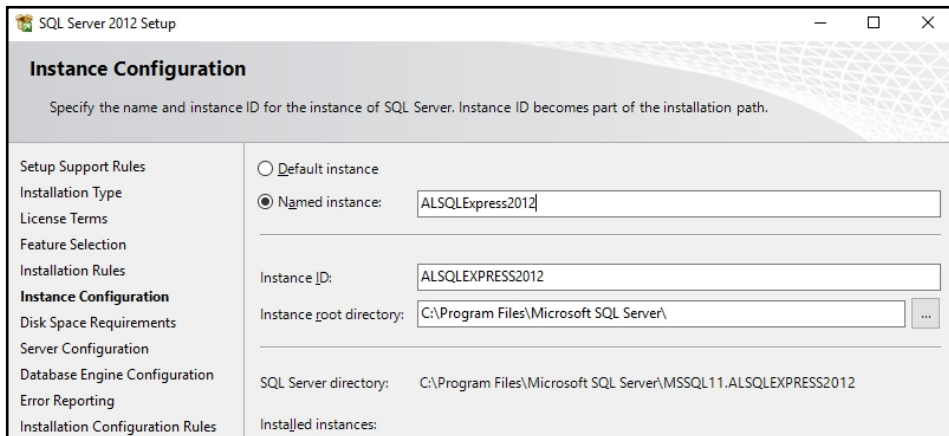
SQL Server 2012 Setup

Instance Configuration

Specify the name and instance ID for the instance of SQL Server. Instance ID becomes part of the installation path.

Setup Support Rules
Installation Type
License Terms
Feature Selection
Installation Rules
Instance Configuration
Disk Space Requirements
Server Configuration
Database Engine Configuration
Error Reporting
Installation Configuration Rules

Default instance
Named instance: ALSQLExpress2012

Instance ID: ALSQLEXPRESS2012
Instance root directory: C:\Program Files\Microsoft SQL Server\ ...

SQL Server directory: C:\Program Files\Microsoft SQL Server\MSSQL11.ALSQLEXPRESS2012

Installed instances: